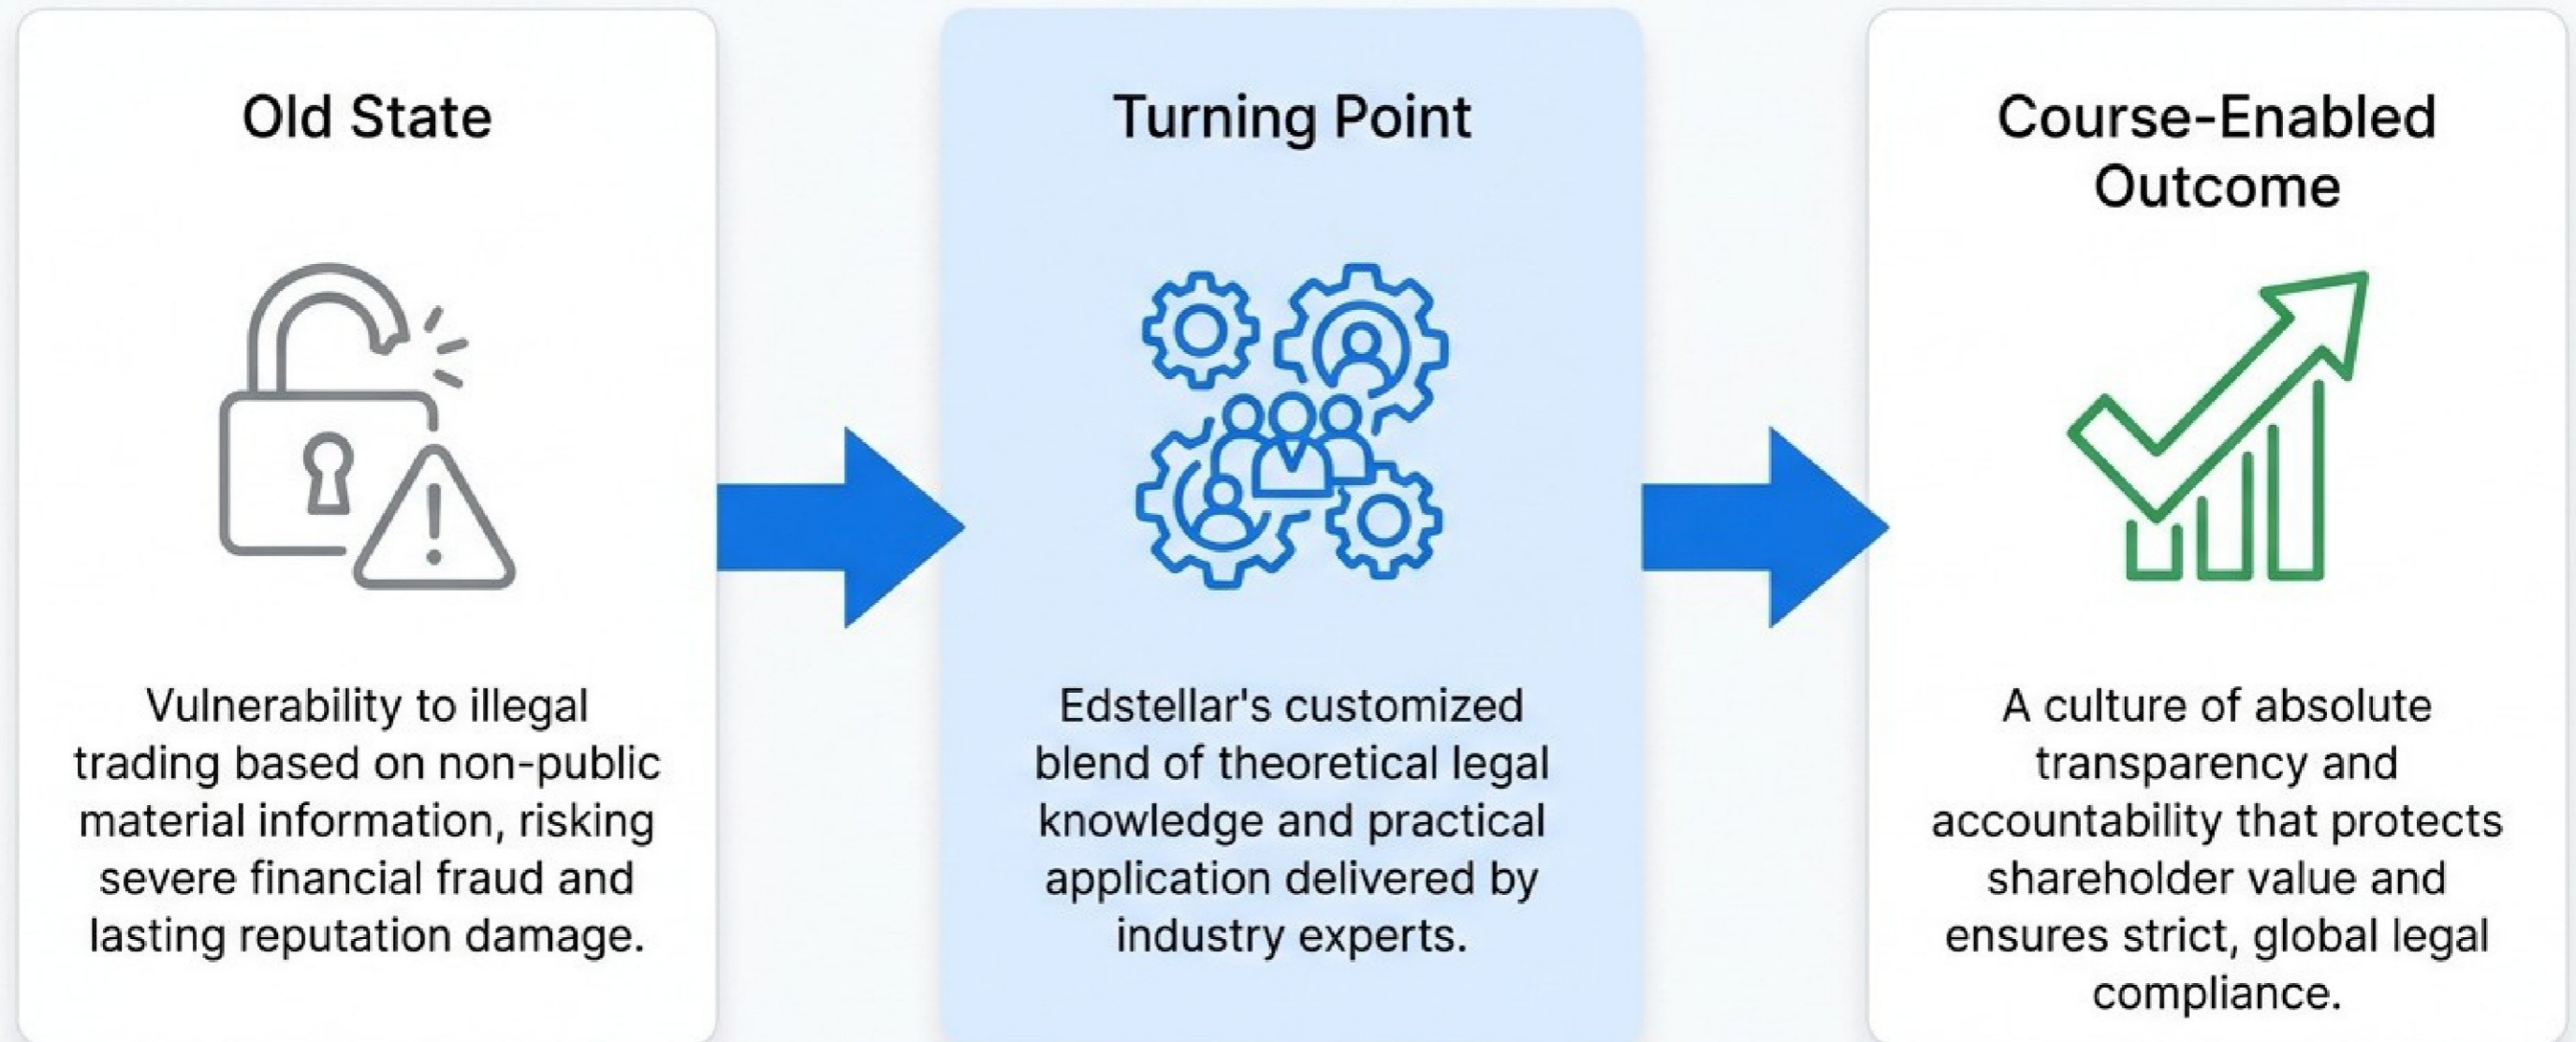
Old State

Vulnerability to illegal trading based on non-public material information, risking severe financial fraud and lasting reputation damage.

Turning Point

Edstellar's customized blend of theoretical legal knowledge and practical application delivered by industry experts.

Course-Enabled Outcome

A culture of absolute transparency and accountability that protects shareholder value and ensures strict, global legal compliance.